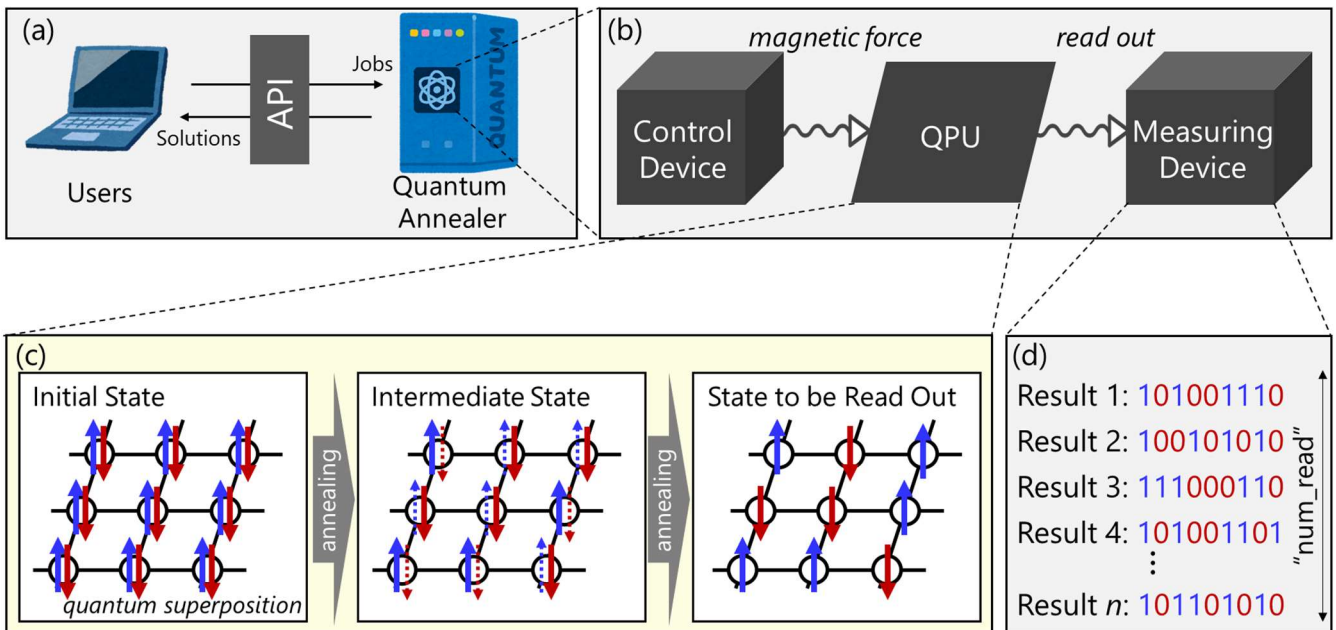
(a)

Jobs

API

Solutions

QUANTUM

Users

Quantum Annealer

(b)

magnetic force

read out

Control Device

QPU

Measuring Device

(c)

Initial State

annealing

Intermediate State

annealing

State to be Read Out

quantum superposition

(d)

Result 1: 101001110

Result 2: 100101010

Result 3: 111000110

Result 4: 101001101

⋮

Result $n$: 101101010

"num_read"